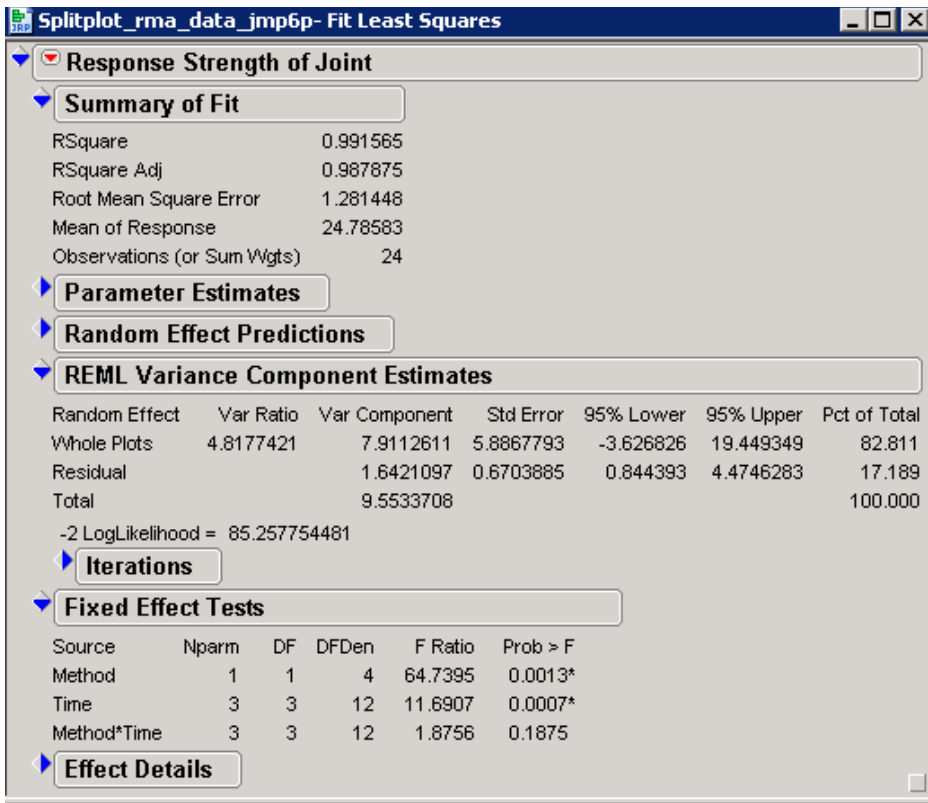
Splitplot_rma_data_jmp6p- Fit Least Squares

Response Strength of Joint

Summary of Fit

| | |
|---|---|
| RSquare | 0.991565 |
| RSquare Adj | 0.987875 |
| Root Mean Square Error | 1.281448 |
| Mean of Response | 24.78583 |
| Observations (or Sum Wgts) | 24 |

Parameter Estimates

Random Effect Predictions

REML Variance Component Estimates

| Random Effect | Var Ratio | Var Component | Std Error | 95% Lower | 95% Upper | Pct of Total |
|---|---|---|---|---|---|---|
| Whole Plots | 4.8177421 | 7.9112611 | 5.8867793 | -3.626826 | 19.449349 | 82.811 |
| Residual | | 1.6421097 | 0.6703885 | 0.844393 | 4.4746283 | 17.189 |
| Total | | 9.5533708 | | | | 100.000 |

-2 LogLikelihood = 85.257754481

Iterations

Fixed Effect Tests

| Source | Nparm | DF | DFDen | F Ratio | Prob > F |
|---|---|---|---|---|---|
| Method | 1 | 1 | 4 | 64.7395 | 0.0013* |
| Time | 3 | 3 | 12 | 11.6907 | 0.0007* |
| Method*Time | 3 | 3 | 12 | 1.8756 | 0.1875 |

Effect Details